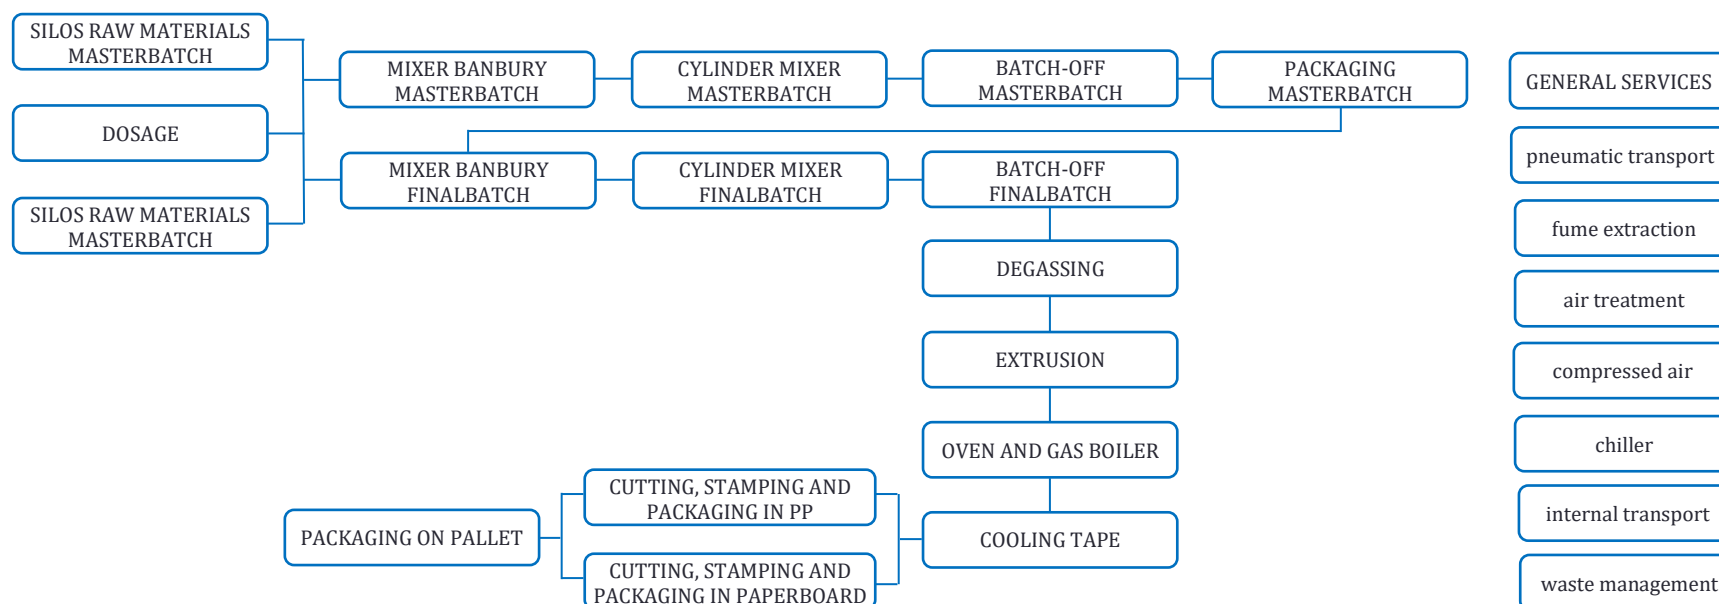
SILOS RAW MATERIALS MASTERBATCH

DOSAGE

SILOS RAW MATERIALS MASTERBATCH

MIXER BANBURY MASTERBATCH

CYLINDER MIXER MASTERBATCH

BATCH-OFF MASTERBATCH

PACKAGING MASTERBATCH

MIXER BANBURY FINALBATCH

CYLINDER MIXER FINALBATCH

BATCH-OFF FINALBATCH

DEGASSING

EXTRUSION

OVEN AND GAS BOILER

COOLING TAPE

CUTTING, STAMPING AND PACKAGING IN PP

CUTTING, STAMPING AND PACKAGING IN PAPERBOARD

PACKAGING ON PALLET

GENERAL SERVICES

pneumatic transport

fume extraction

air treatment

compressed air

chiller

internal transport

waste management